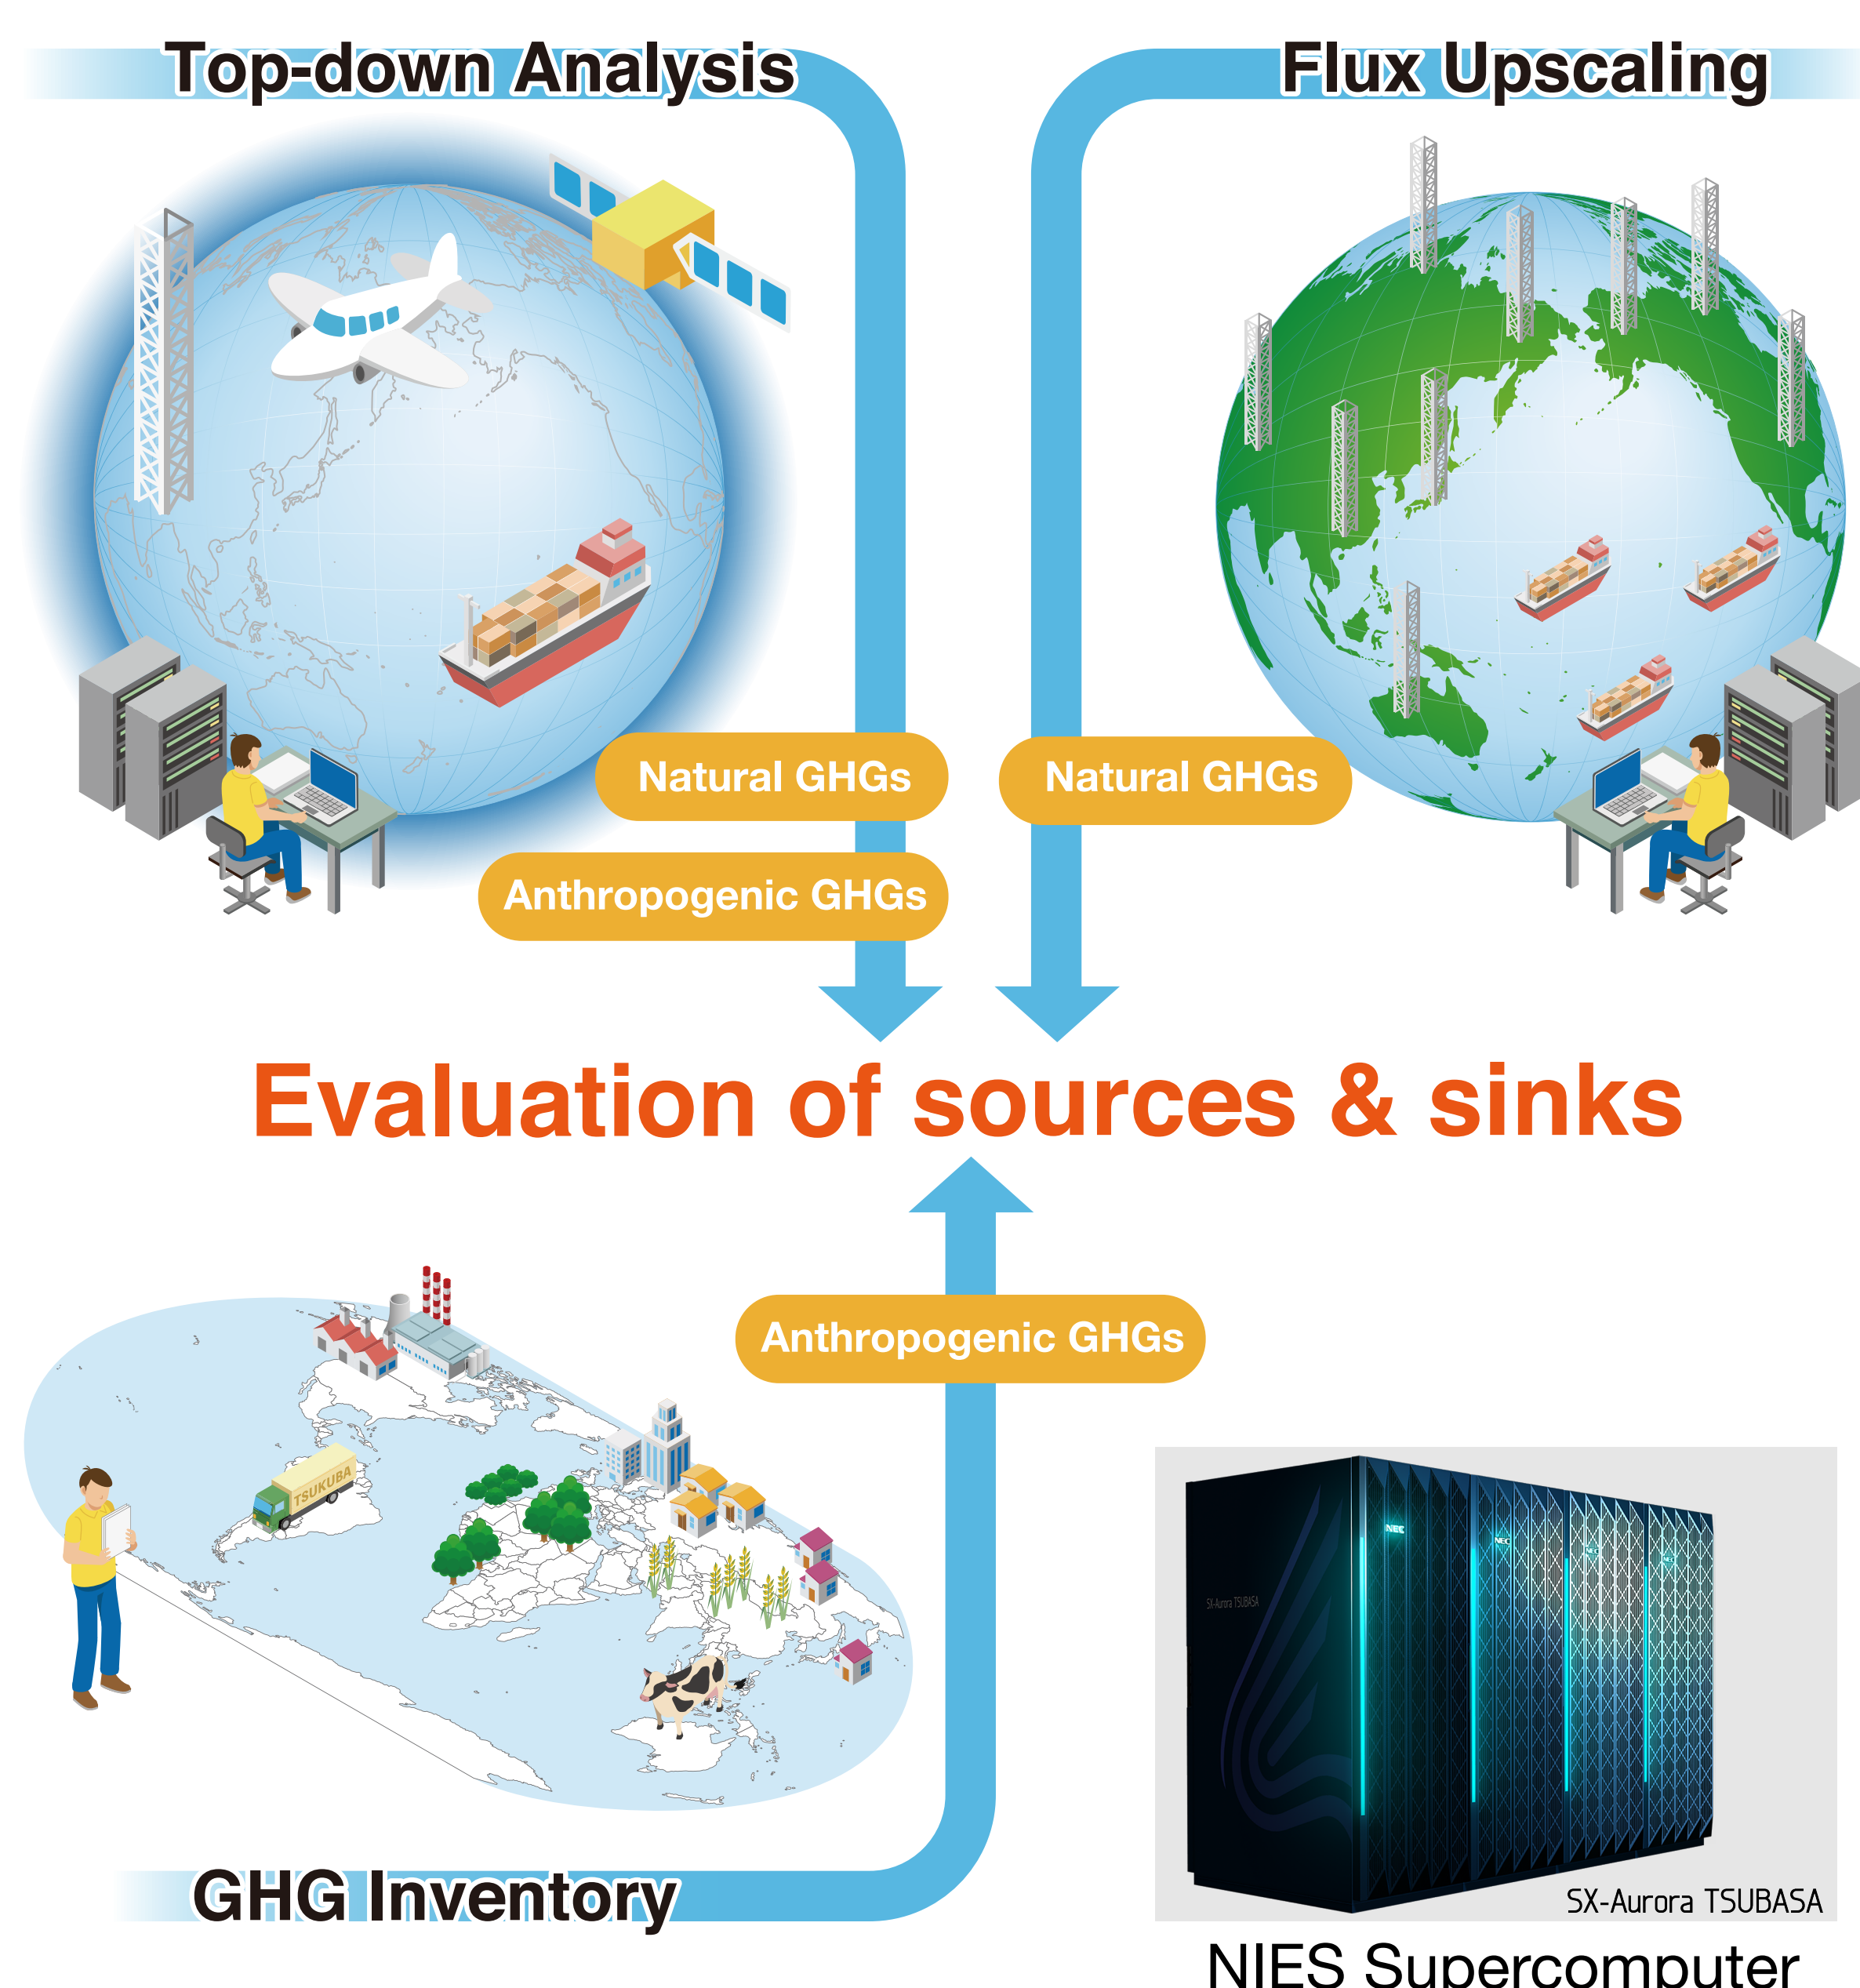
Top-down Analysis

Flux Upscaling

Natural GHGs

Anthropogenic GHGs

Natural GHGs

Evaluation of sources & sinks

Anthropogenic GHGs

TSUKUBA

NEC

SX-Aurora TSUBASA

SX-Aurora TSUBASA

GHG Inventory

NIES Supercomputer